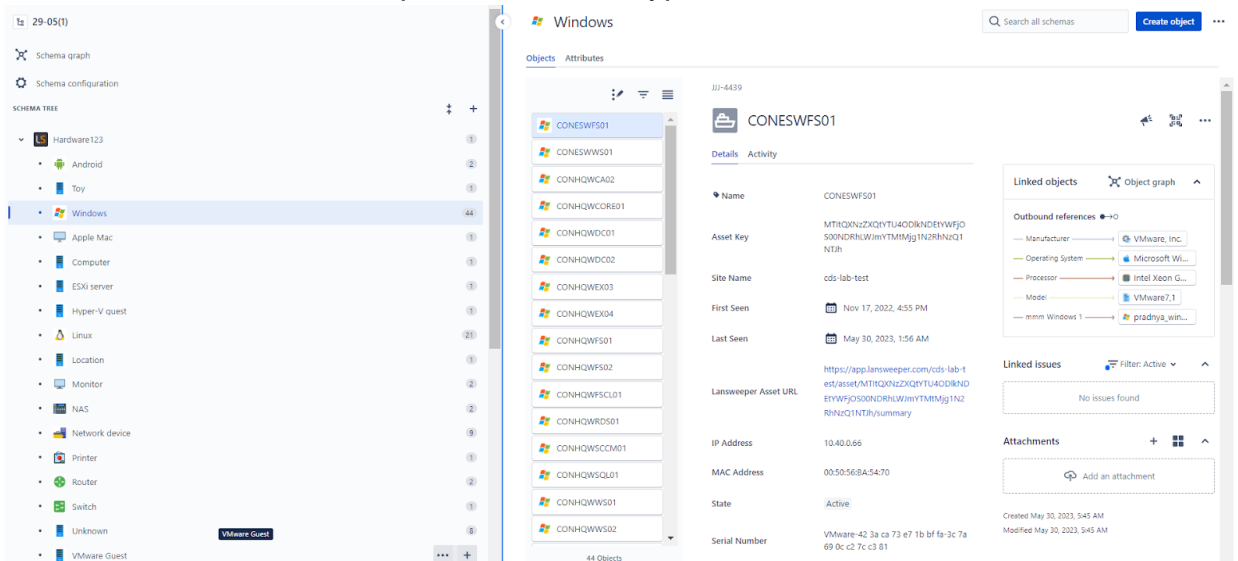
29-05(1)

Schema graph

Schema configuration

SCHEMA TREE

Hardware123 1

Android 2

Toy 1

Windows 44

Apple Mac 1

Computer 1

ESXi server 1

Hyper-V guest 1

Linux 21

Location 1

Monitor 2

NAS 2

Network device 9

Printer 1

Router 2

Switch 1

Unknown 8

VMware Guest

VMware Guest

Windows

Objects Attributes

CONESWFS01
CONESWWS01
CONHQWCA02
CONHQWCORE01
CONHQWDC01
CONHQWDC02
CONHQWEX03
CONHQWEX04
CONHQWFS01
CONHQWFS02
CONHQWFSCL01
CONHQWRDS01
CONHQWSCCM01
CONHQWSQL01
CONHQWWS01
CONHQWWS02

44 Objects

Search all schemas

Create object

JJJ-4439

CONESWFS01

Details Activity

Name CONESWFS01

Asset Key MTItQXNzZXQtYTU4ODlkNDEtYWFjOS00NDRhLWJmYTMtMjg1N2RhNzQ1NTJh

Site Name cds-lab-test

First Seen Nov 17, 2022, 4:55 PM

Last Seen May 30, 2023, 1:56 AM

Lansweeper Asset URL https://app.lansweeper.com/cds-lab-test/asset/MTItQXNzZXQtYTU4ODlkNDEtYWFjOS00NDRhLWJmYTMtMjg1N2RhNzQ1NTJh/summary

IP Address 10.40.0.66

MAC Address 00:50:56:8A:54:70

State Active

Serial Number VMware-42 3a ca 73 e7 1b bf fa-3c 7a 69 0c c2 7c c3 81

Linked objects Object graph

Outbound references

Manufacturer VMware, Inc.

Operating System Microsoft Wi...

Processor Intel Xeon G...

Model VMware7,1

mmm Windows 1 pradnya_win...

Linked issues Filter: Active

No issues found

Attachments

Add an attachment

Created May 30, 2023, 5:45 AM
Modified May 30, 2023, 5:45 AM